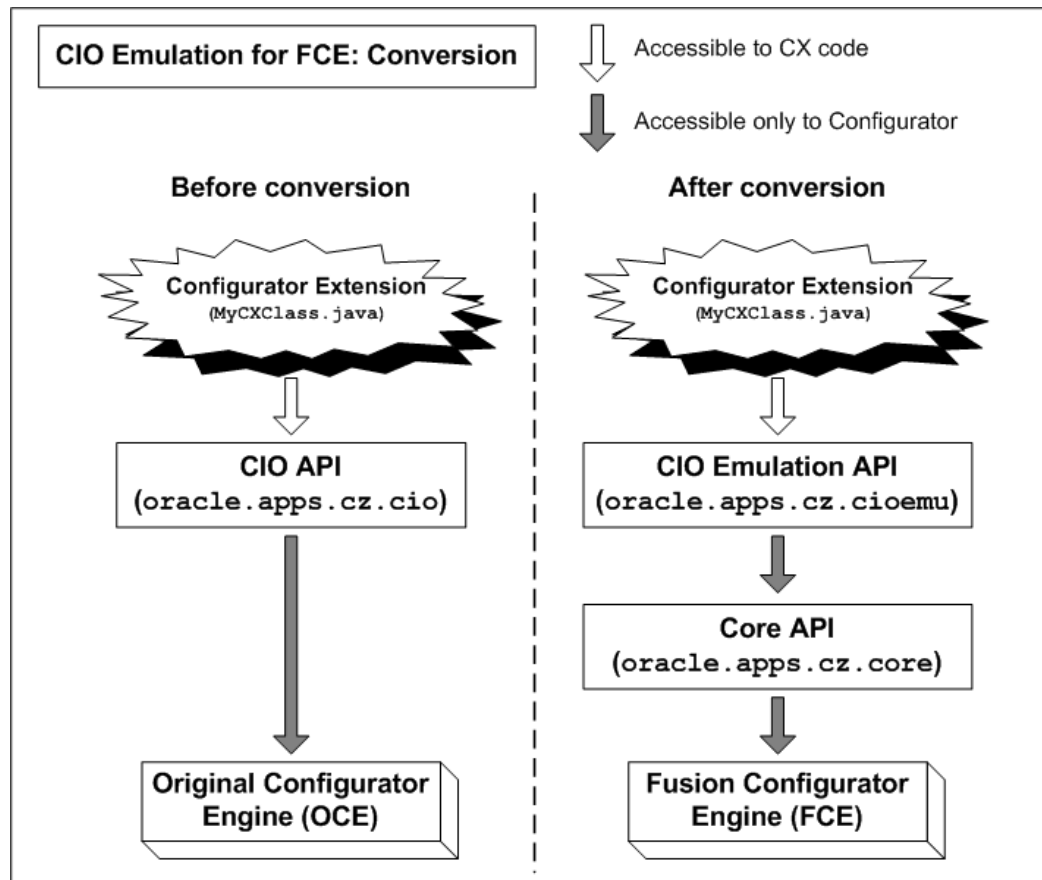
CIO Emulation for FCE: Conversion

Accessible to CX code

Accessible only to Configurator

Before conversion

Configurator Extension
(MyCXClass.java)

CIO API
(oracle.apps.cz.cio)

Original Configurator Engine (OCE)

After conversion

Configurator Extension
(MyCXClass.java)

CIO Emulation API
(oracle.apps.cz.cioemu)

Core API
(oracle.apps.cz.core)

Fusion Configurator Engine (FCE)